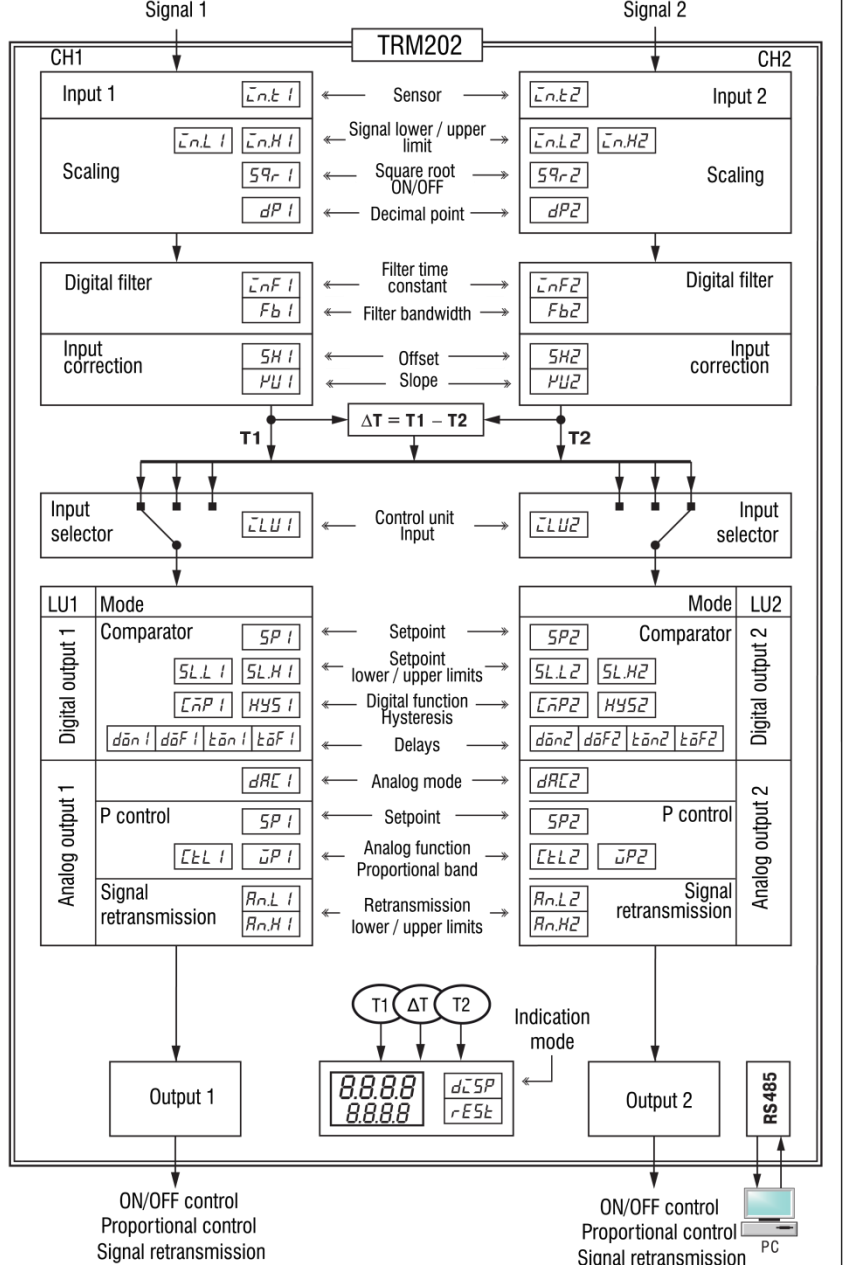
Signal 1

Signal 2

TRM202

CH1

CH2

Input 1

in.t1

Sensor

in.t2

Input 2

in.L1 in.H1

Signal lower / upper limit

in.L2 in.H2

Scaling

Sq.r1

Square root ON/OFF

Sq.r2

Scaling

dP1

Decimal point

dP2

Digital filter

inF1

Filter time constant

inF2

Digital filter

Fb1

Filter bandwidth

Fb2

Input correction

SH1

Offset

SH2

Input correction

KU1

Slope

KU2

$\Delta T = T1 - T2$

T1

T2

Input selector

iLU1

Control unit Input

iLU2

Input selector

LU1

Mode

Mode

LU2

Digital output 1

Comparator

SP1

Setpoint

SP2

Comparator

Digital output 2

SL.L1 SL.H1

Setpoint lower / upper limits

SL.L2 SL.H2

CmP1 HYS1

Digital function Hysteresis

CmP2 HYS2

don1 doF1 ton1 toF1

Delays

don2 doF2 ton2 toF2

Analog output 1

dAC1

Analog mode

dAC2

Analog output 2

P control

SP1

Setpoint

SP2

P control

CtL1 uP1

Analog function Proportional band

CtL2 uP2

Signal retransmission

An.L1 An.H1

Retransmission lower / upper limits

An.L2 An.H2

Signal retransmission

T1

ΔT

T2

Indication mode

Output 1

8.8.8.8 8.8.8.8

diSP rESt

Output 2

RS485

ON/OFF control Proportional control Signal retransmission

ON/OFF control Proportional control Signal retransmission

PC